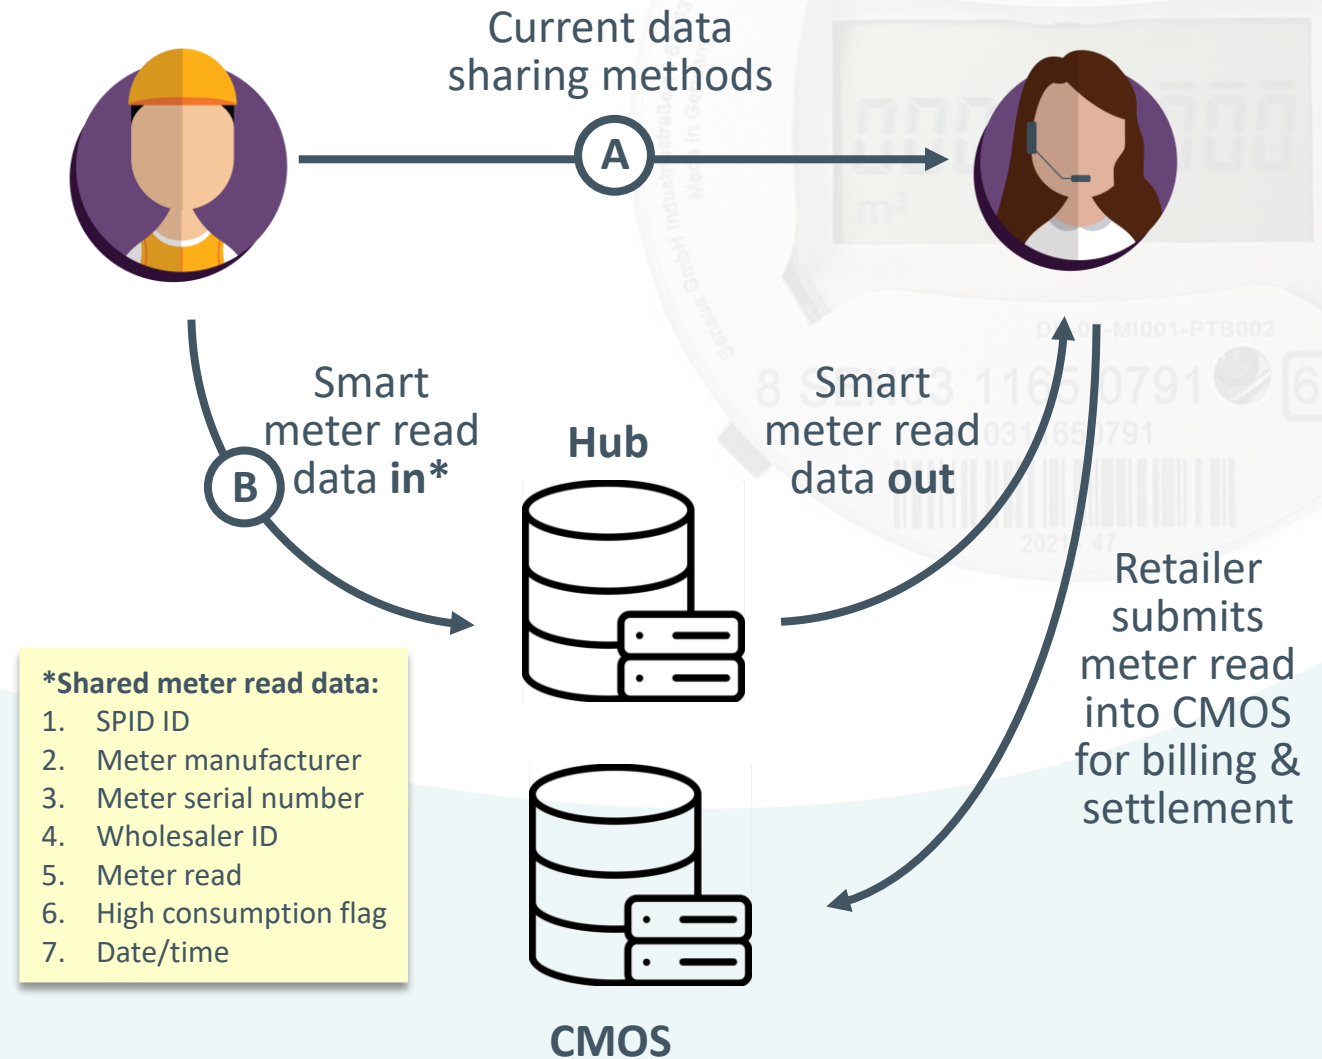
Current data sharing methods

A

Smart meter read data **in***

B

Hub

Smart meter read data **out**

Retailer submits meter read into CMOS for billing & settlement

**\*Shared meter read data:**
1. SPID ID
2. Meter manufacturer
3. Meter serial number
4. Wholesaler ID
5. Meter read
6. High consumption flag
7. Date/time

CMOS